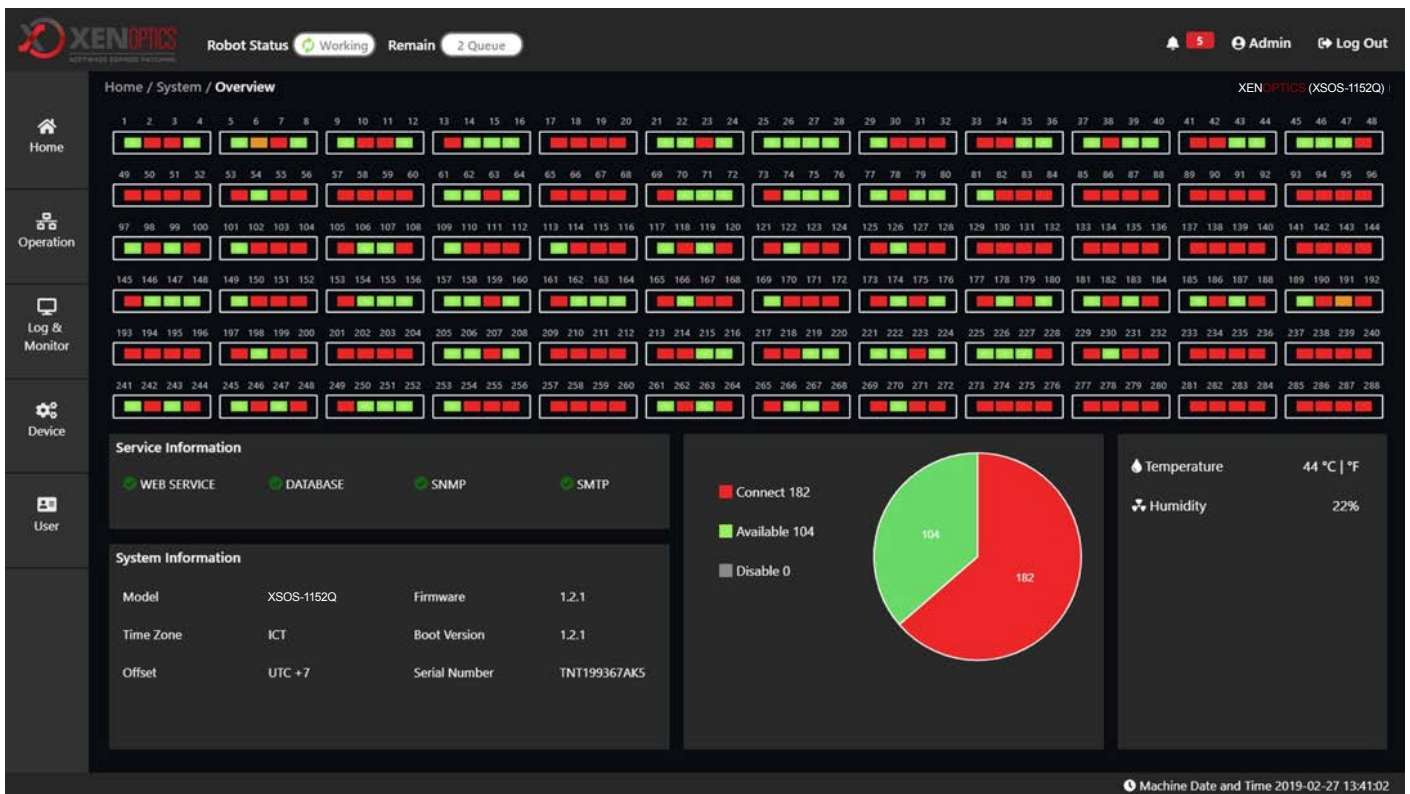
XENOPTICS
SOFTWARE DEFINED PATCHING

Robot Status Working Remain 2 Queue

5 Admin Log Out

Home / System / Overview

XENOPTICS (XSOS-1152Q)

Home

Operation

Log & Monitor

Device

User

1 2 3 4 5 6 7 8 9 10 11 12 13 14 15 16 17 18 19 20 21 22 23 24 25 26 27 28 29 30 31 32 33 34 35 36 37 38 39 40 41 42 43 44 45 46 47 48

49 50 51 52 53 54 55 56 57 58 59 60 61 62 63 64 65 66 67 68 69 70 71 72 73 74 75 76 77 78 79 80 81 82 83 84 85 86 87 88 89 90 91 92 93 94 95 96

97 98 99 100 101 102 103 104 105 106 107 108 109 110 111 112 113 114 115 116 117 118 119 120 121 122 123 124 125 126 127 128 129 130 131 132 133 134 135 136 137 138 139 140 141 142 143 144

145 146 147 148 149 150 151 152 153 154 155 156 157 158 159 160 161 162 163 164 165 166 167 168 169 170 171 172 173 174 175 176 177 178 179 180 181 182 183 184 185 186 187 188 189 190 191 192

193 194 195 196 197 198 199 200 201 202 203 204 205 206 207 208 209 210 211 212 213 214 215 216 217 218 219 220 221 222 223 224 225 226 227 228 229 230 231 232 233 234 235 236 237 238 239 240

241 242 243 244 245 246 247 248 249 250 251 252 253 254 255 256 257 258 259 260 261 262 263 264 265 266 267 268 269 270 271 272 273 274 275 276 277 278 279 280 281 282 283 284 285 286 287 288

Service Information

WEB SERVICE DATABASE SNMP SMTP

System Information

| Model | XSOS-1152Q | Firmware | 1.2.1 |
|---|---|---|---|
| Time Zone | ICT | Boot Version | 1.2.1 |
| Offset | UTC +7 | Serial Number | TNT199367AK5 |

Connect 182
Available 104
Disable 0

104
182

Temperature 44 °C | °F
Humidity 22%

Machine Date and Time 2019-02-27 13:41:02